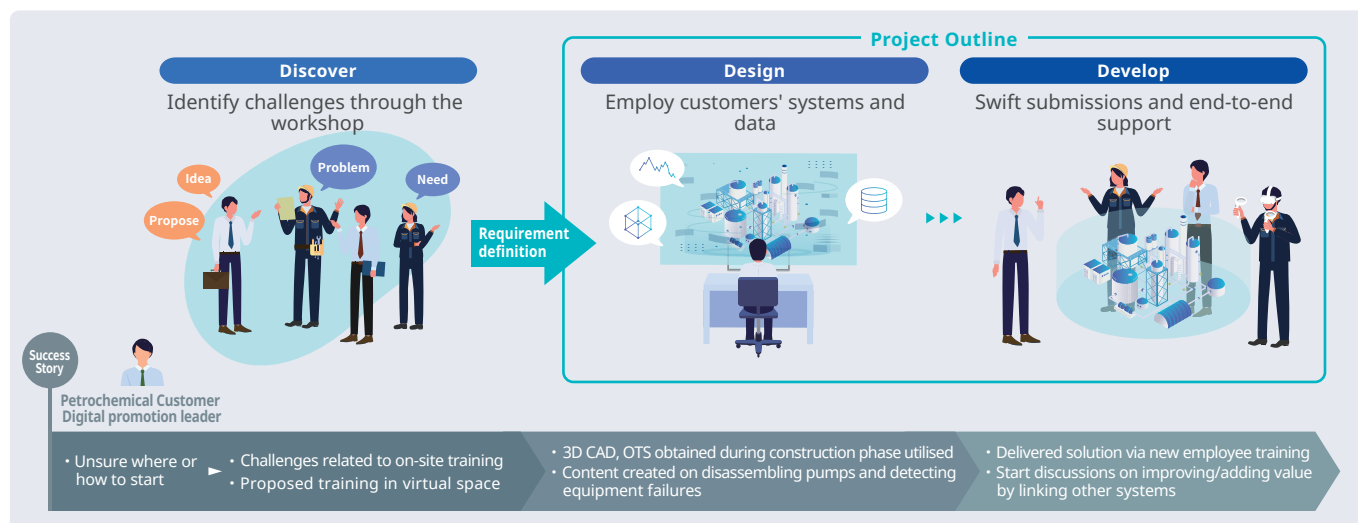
Project Outline

Discover
Identify challenges through the workshop

Idea
Propose
Problem
Need

Requirement definition

Design
Employ customers' systems and data

Develop
Swift submissions and end-to-end support

Success Story

Petrochemical Customer
Digital promotion leader

・Unsure where or how to start
・Challenges related to on-site training
・Proposed training in virtual space

・3D CAD, OTS obtained during construction phase utilised
・Content created on disassembling pumps and detecting equipment failures

・Delivered solution via new employee training
・Start discussions on improving/adding value by linking other systems